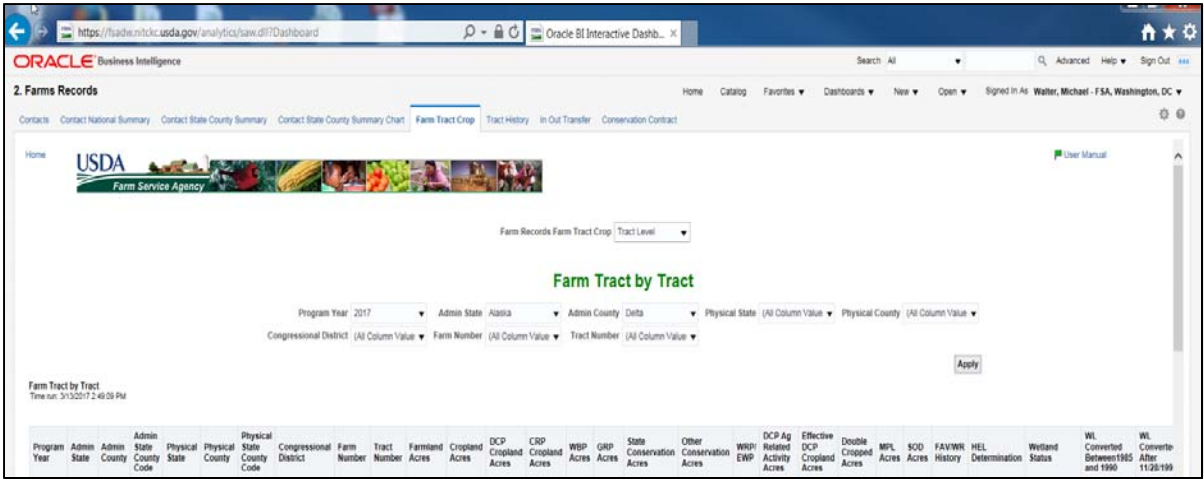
https://fsadw.nitckc.usda.gov/analytics/saw.dll?Dashboard

Oracle BI Interactive Dashb...

ORACLE Business Intelligence

Search All Advanced Help Sign Out

2. Farms Records

Home Catalog Favorites Dashboards New Open Signed In As Walter, Michael - FSA, Washington, DC

Contacts Contact National Summary Contact State County Summary Contact State County Summary Chart Farm Tract Crop Tract History In Out Transfer Conservation Contract

Home

USDA Farm Service Agency

User Manual

Farm Records Farm Tract Crop Tract Level

Farm Tract by Tract

Program Year 2017 Admin State Alaska Admin County Delta Physical State (All Column Value Physical County (All Column Value

Congressional District (All Column Value Farm Number (All Column Value Tract Number (All Column Value

Apply

Farm Tract by Tract
Time run: 3/13/2017 2:49:09 PM

| Program Year | Admin State | Admin County | Admin State County Code | Physical State | Physical County | Physical State County Code | Congressional District | Farm Number | Tract Number | Farmland Acres | Cropland Acres | DCP Cropland Acres | CRP Cropland Acres | WBP Acres | GRP Acres | State Conservation Acres | Other Conservation Acres | WRP/EWP | DCP Ag Related Activity Acres | Effective DCP Cropland Acres | Double Cropped Acres | MPL Acres | SOD Acres | FAV/WR History | HEL Determination | Wetland Status | WL Converted Between1985 and 1990 | WL Converte After 11/28/199 |
|---|---|---|---|---|---|---|---|---|---|---|---|---|---|---|---|---|---|---|---|---|---|---|---|---|---|---|---|---|